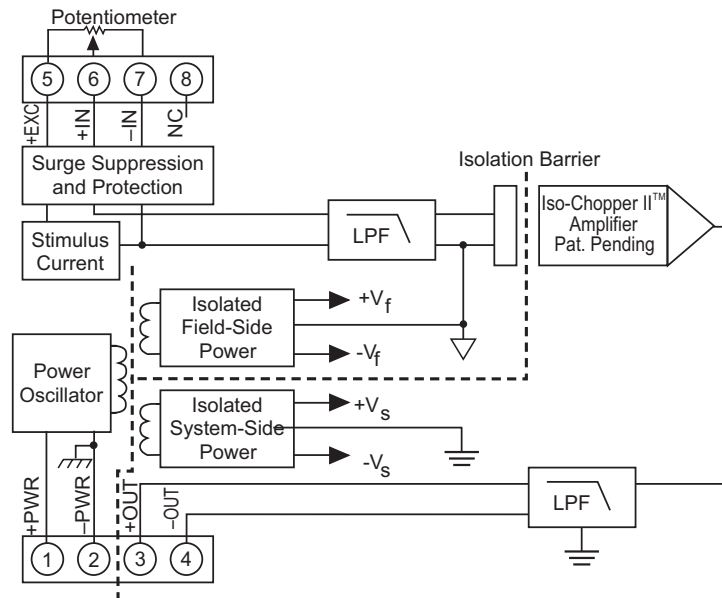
Potentiometer

5 6 7 8

+EXC +IN –IN NC

Surge Suppression and Protection

Isolation Barrier

Iso-Chopper II™ Amplifier Pat. Pending

Stimulus Current

LPF

Isolated Field-Side Power

$+V_f$

$-V_f$

Power Oscillator

Isolated System-Side Power

$+V_s$

$-V_s$

+PWR –PWR +OUT –OUT

LPF

1 2 3 4